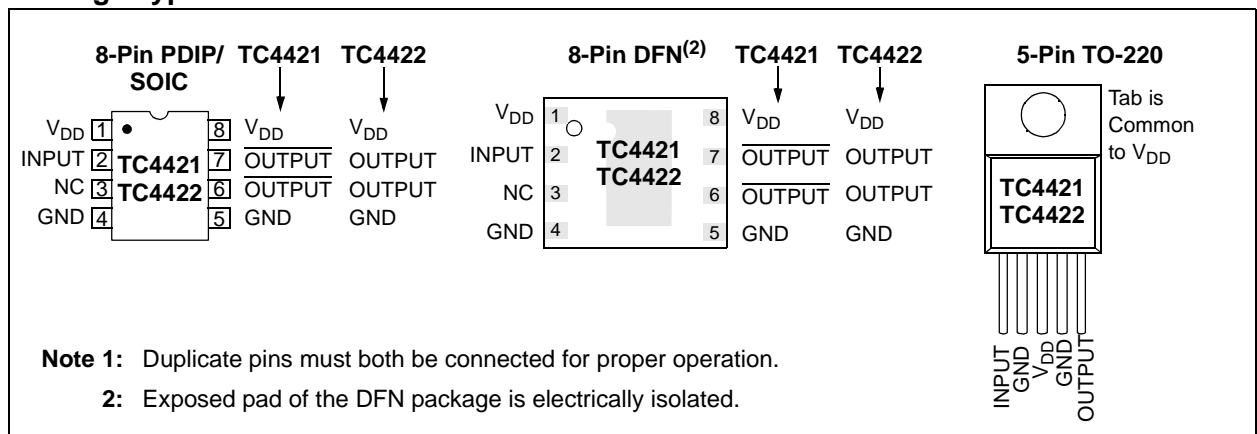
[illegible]

8-Pin PDIP/ SOIC TC4421 TC4422

$V_{DD}$ 1 8 $V_{DD}$ $V_{DD}$
INPUT 2 TC4421 7 $\overline{OUTPUT}$ OUTPUT
NC 3 TC4422 6 $\overline{OUTPUT}$ OUTPUT
GND 4 5 GND GND

8-Pin DFN$^{(2)}$ TC4421 TC4422

$V_{DD}$ 1 8 $V_{DD}$ $V_{DD}$
INPUT 2 TC4421 7 $\overline{OUTPUT}$ OUTPUT
NC 3 TC4422 6 $\overline{OUTPUT}$ OUTPUT
GND 4 5 GND GND

5-Pin TO-220

Tab is Common to $V_{DD}$

TC4421
TC4422

INPUT GND $V_{DD}$ GND OUTPUT

Note 1: Duplicate pins must both be connected for proper operation.

2: Exposed pad of the DFN package is electrically isolated.